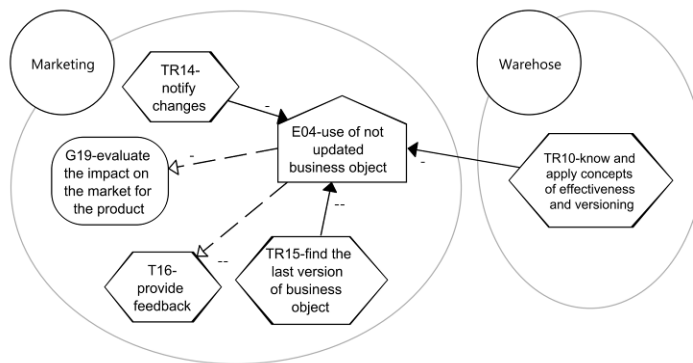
Marketing

TR14-notify changes

-

E04-use of not updated business object

Warehose

-

G19-evaluate the impact on the market for the product

-

TR10-know and apply concepts of effectiveness and versioning

--

--

T16-provide feedback

TR15-find the last version of business object